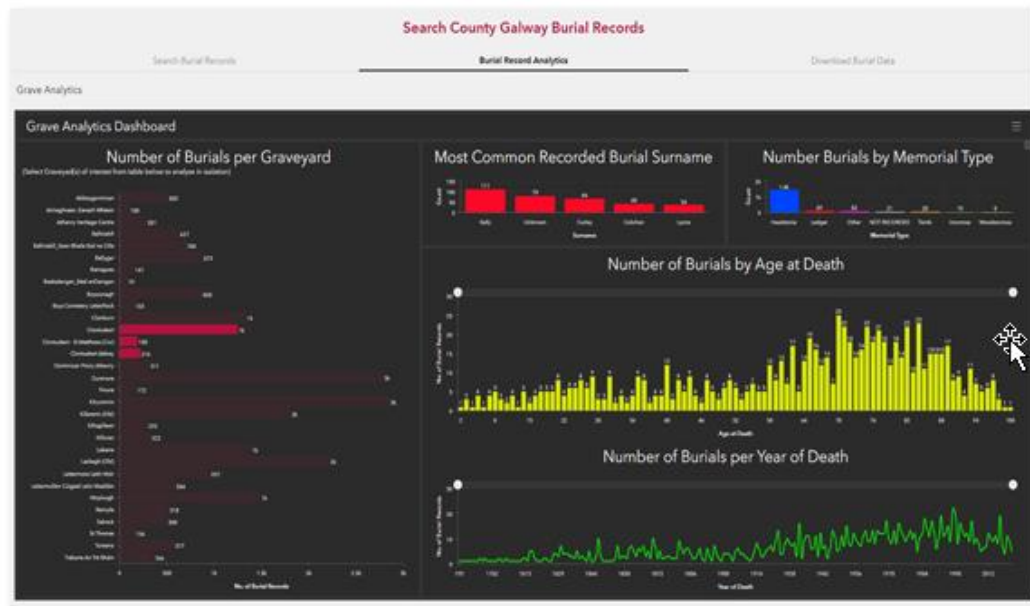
Search County Galway Burial Records

Search Burial Records

Burial Record Analytics

Download Burial Data

Grave Analytics

Grave Analytics Dashboard

Number of Burials per Graveyard

(Select Graveyard(s) of interest from table below to analyse in isolation)

Most Common Recorded Burial Surname

Number Burials by Memorial Type

Number of Burials by Age at Death

Number of Burials per Year of Death

Surname

Memorial Type

Age at Death

Year of Death

No. of Burial Records